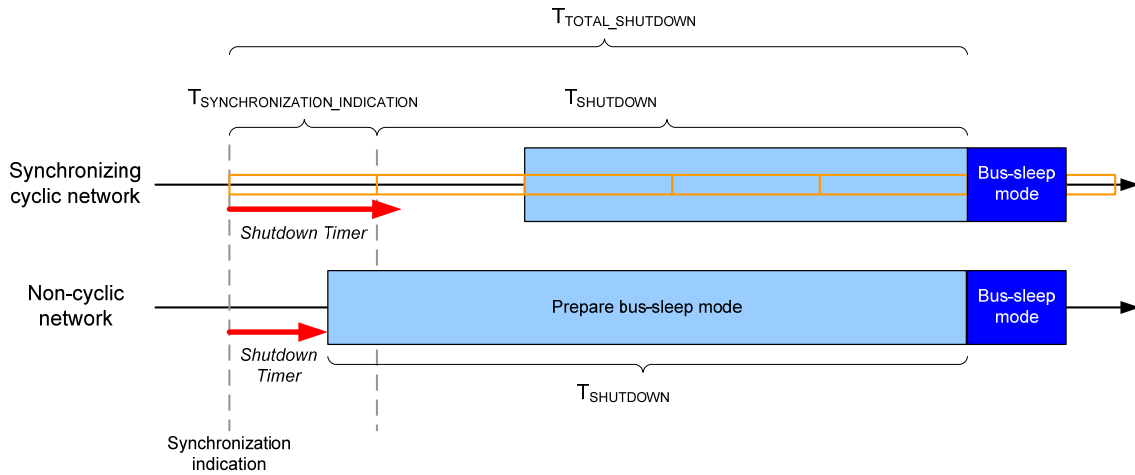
$T_{TOTAL\_SHUTDOWN}$

$T_{SYNCHRONIZATION\_INDICATION}$

$T_{SHUTDOWN}$

Synchronizing cyclic network

Bus-sleep mode

Shutdown Timer

Non-cyclic network

Prepare bus-sleep mode

Bus-sleep mode

Shutdown Timer

$T_{SHUTDOWN}$

Synchronization indication